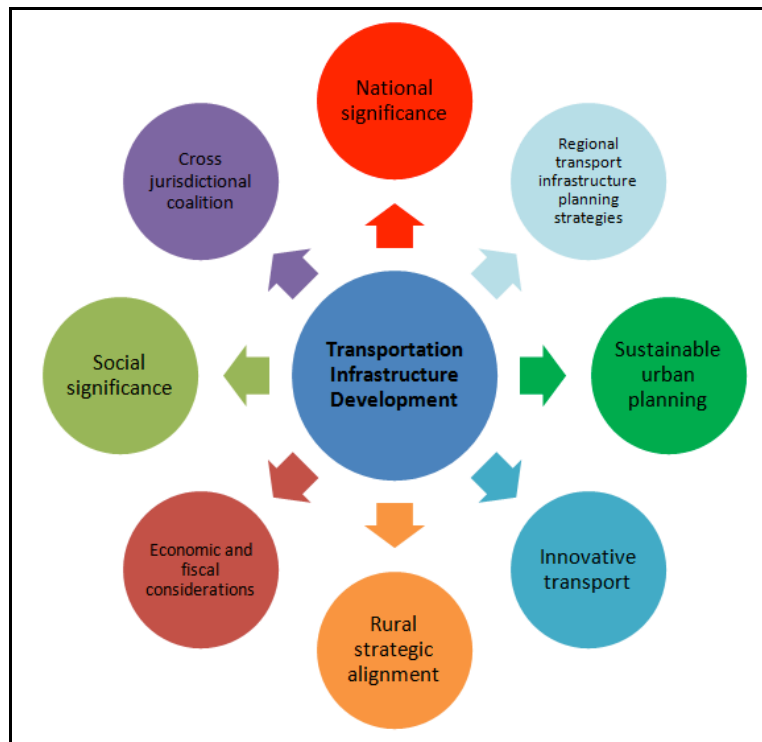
Transportation Infrastructure Development

National significance

Regional transport infrastructure planning strategies

Sustainable urban planning

Innovative transport

Rural strategic alignment

Economic and fiscal considerations

Social significance

Cross jurisdictional coalition